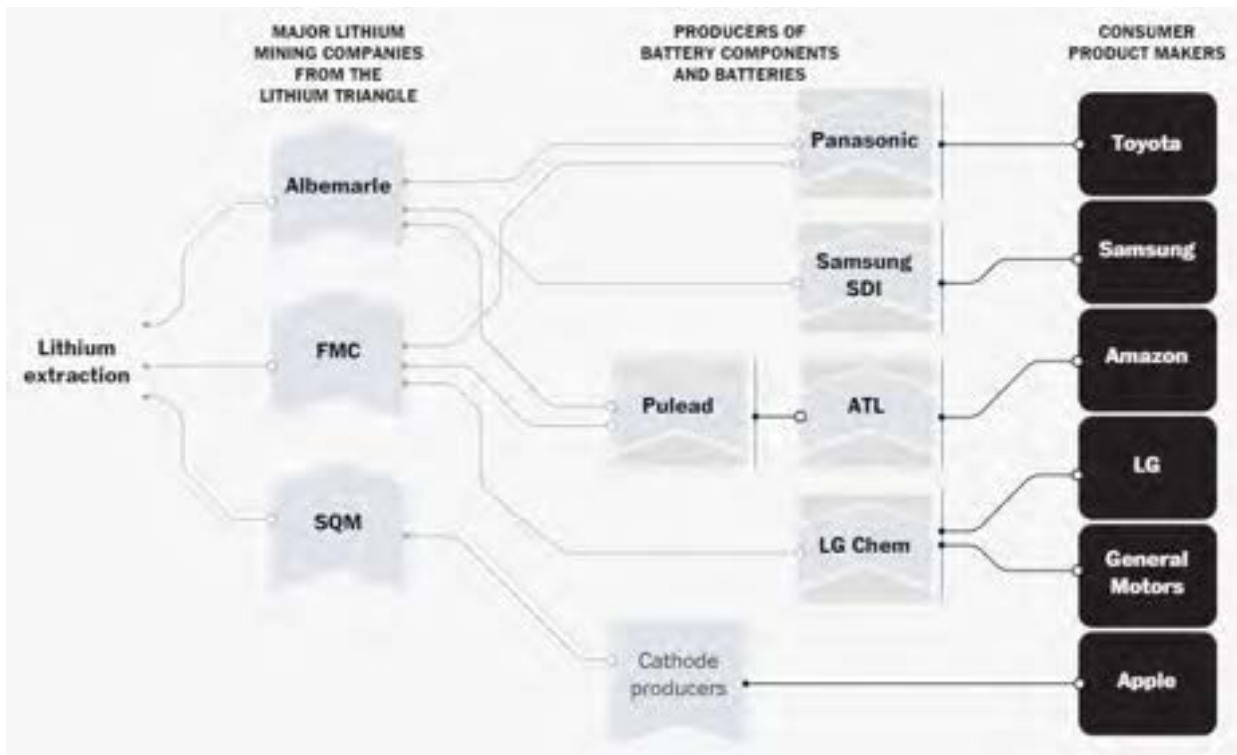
MAJOR LITHIUM MINING COMPANIES FROM THE LITHIUM TRIANGLE

PRODUCERS OF BATTERY COMPONENTS AND BATTERIES

CONSUMER PRODUCT MAKERS

Lithium extraction

Albemarle

FMC

SQM

Panasonic

Samsung SDI

Pulead

ATL

LG Chem

Cathode producers

Toyota

Samsung

Amazon

LG

General Motors

Apple